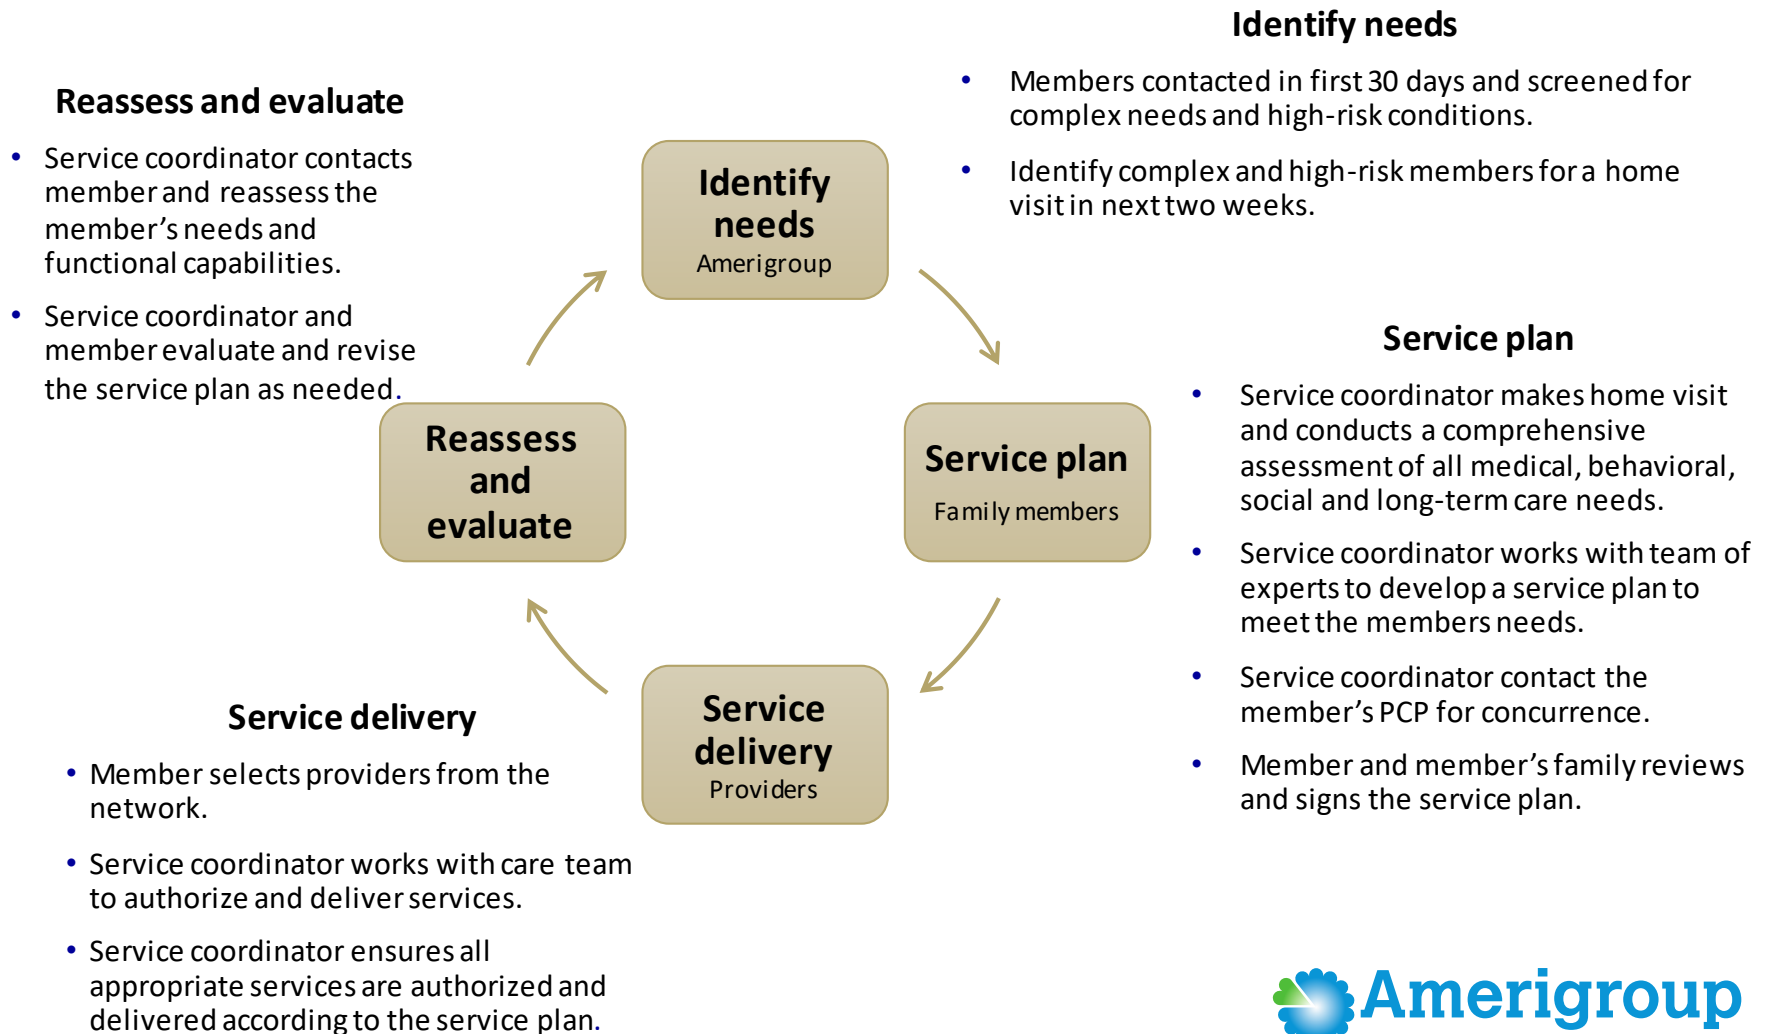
Identify needs

• Members contacted in first 30 days and screened for complex needs and high-risk conditions.

• Identify complex and high-risk members for a home visit in next two weeks.

Reassess and evaluate

• Service coordinator contacts member and reassess the member's needs and functional capabilities.

• Service coordinator and member evaluate and revise the service plan as needed.

Identify needs
Amerigroup

Reassess and evaluate

Service plan
Family members

Service delivery
Providers

Service plan

• Service coordinator makes home visit and conducts a comprehensive assessment of all medical, behavioral, social and long-term care needs.

• Service coordinator works with team of experts to develop a service plan to meet the members needs.

• Service coordinator contact the member's PCP for concurrence.

• Member and member's family reviews and signs the service plan.

Service delivery

• Member selects providers from the network.

• Service coordinator works with care team to authorize and deliver services.

• Service coordinator ensures all appropriate services are authorized and delivered according to the service plan.

Amerigroup